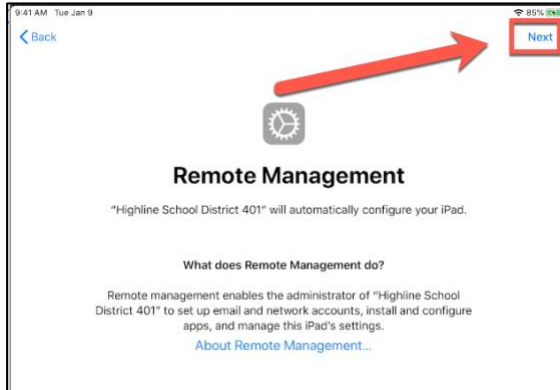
9:41 AM Tue Jan 9

85%

Back

Next

Remote Management

"Highline School District 401" will automatically configure your iPad.

What does Remote Management do?

Remote management enables the administrator of "Highline School District 401" to set up email and network accounts, install and configure apps, and manage this iPad's settings.

About Remote Management...